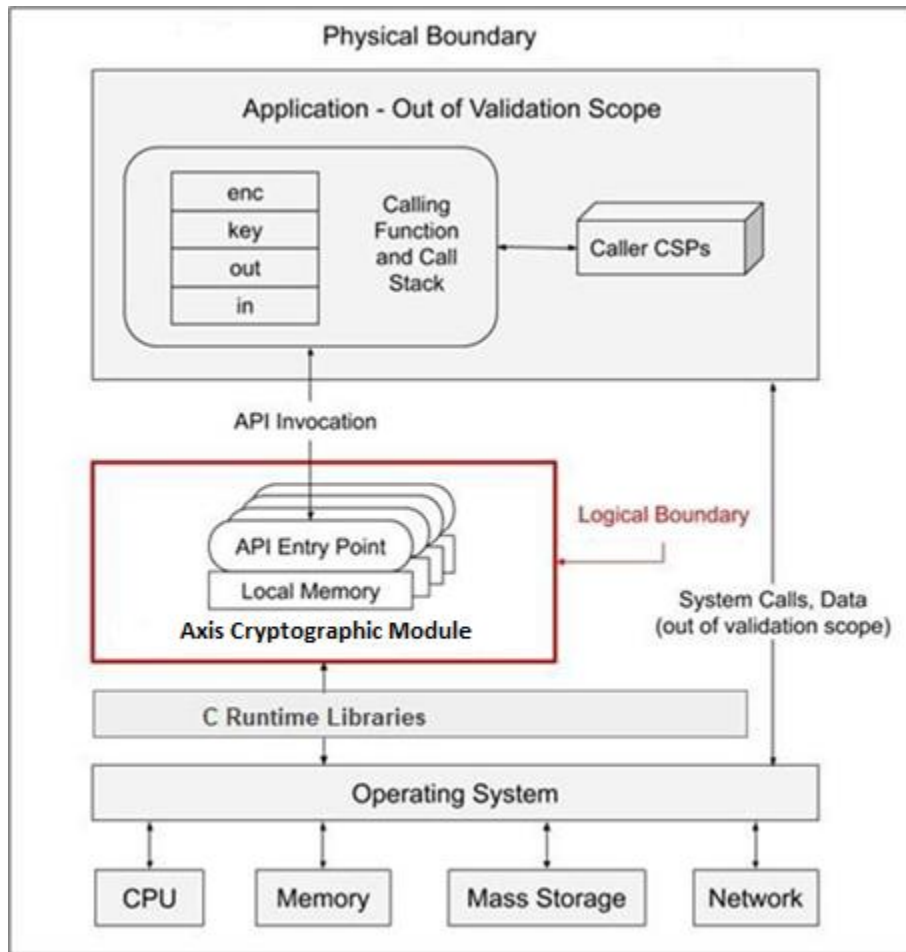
Physical Boundary

Application - Out of Validation Scope

enc
key
out
in

Calling Function and Call Stack

Caller CSPs

API Invocation

Logical Boundary

API Entry Point

Local Memory

Axis Cryptographic Module

System Calls, Data (out of validation scope)

C Runtime Libraries

Operating System

CPU

Memory

Mass Storage

Network